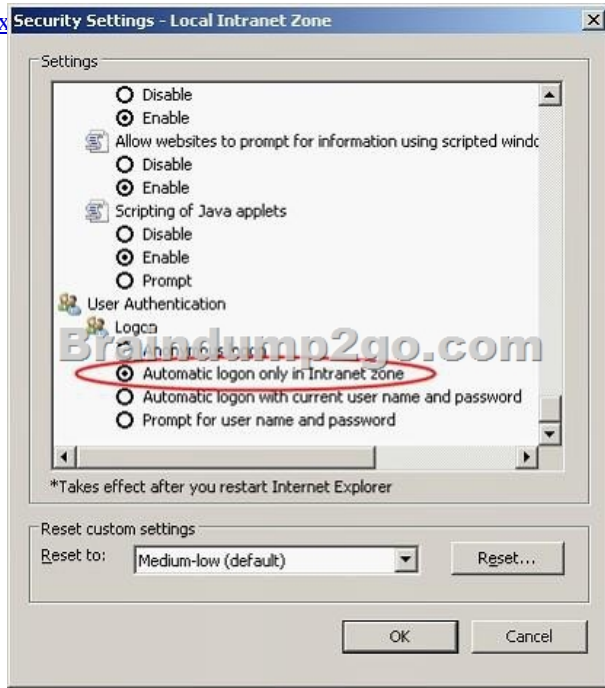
x Security Settings - Local Intranet Zone

Settings

Disable
Enable
Allow websites to prompt for information using scripted windo
Disable
Enable
Scripting of Java applets
Disable
Enable
Prompt
User Authentication
Logon
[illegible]
Automatic logon only in Intranet zone
Automatic logon with current user name and password
Prompt for user name and password

Braindump2go.com

*Takes effect after you restart Internet Explorer

Reset custom settings
Reset to: Medium-low (default) Reset...

OK Cancel